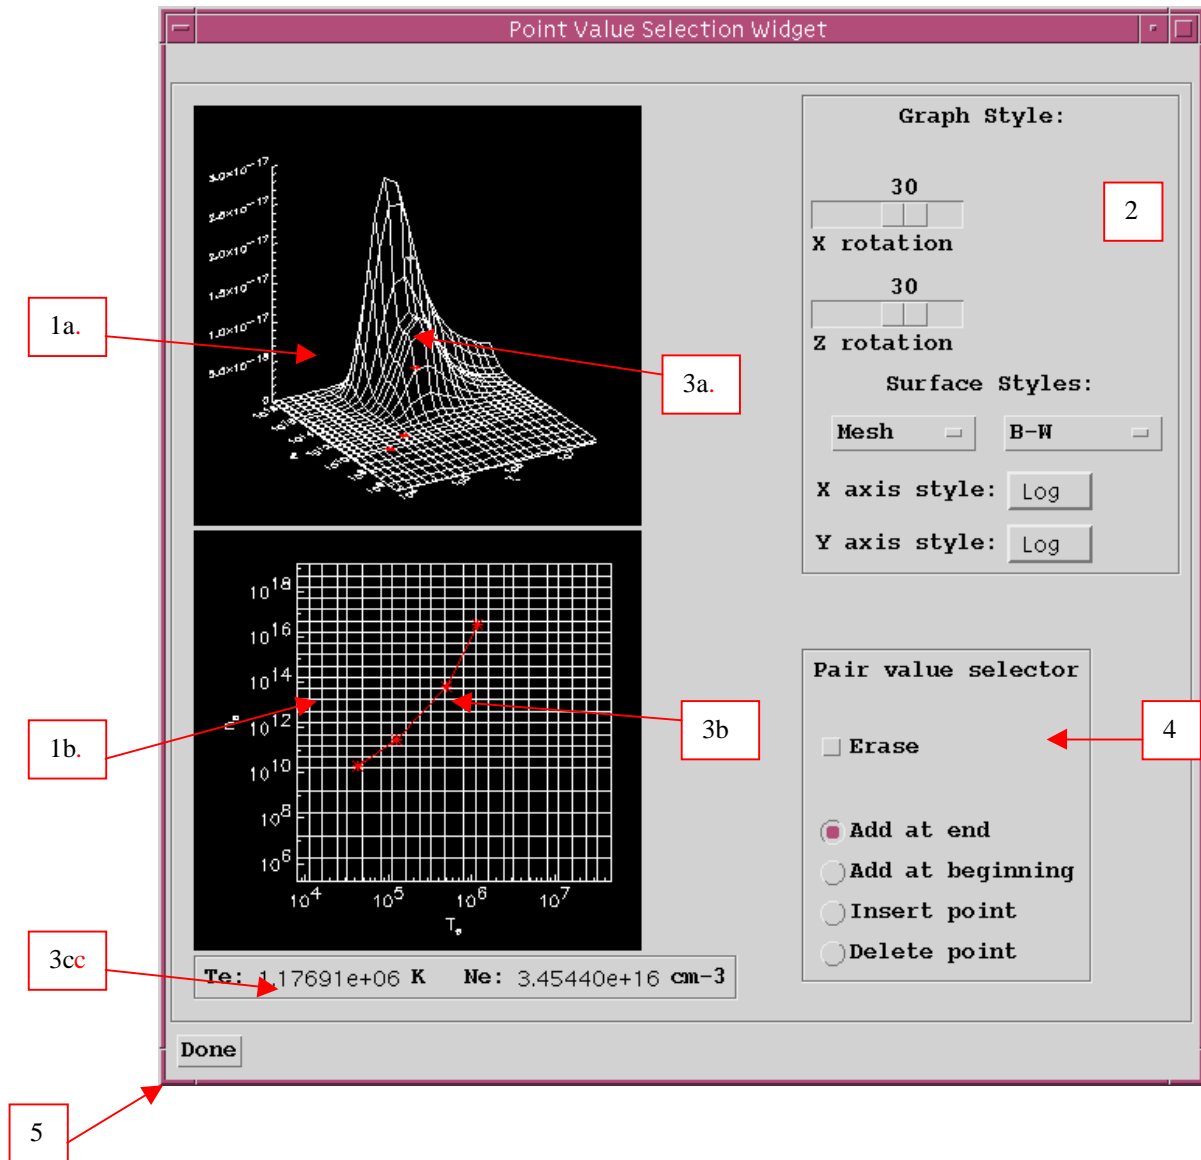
Point Value Selection Widget

$3.0\times10^{-17}$
$2.5\times10^{-17}$
$2.0\times10^{-17}$
$1.5\times10^{-17}$
$1.0\times10^{-17}$
$5.0\times10^{-18}$
0

1a.

3a.

Graph Style:

30

X rotation

30

Z rotation

Surface Styles:

Mesh

B-W

X axis style: Log

Y axis style: Log

2

$10^{18}$
$10^{16}$
$10^{14}$
$10^{12}$
$10^{10}$
$10^{8}$
$10^{6}$
$10^{4}$ $10^{5}$ $10^{6}$ $10^{7}$
$T_e$
$N_e$

1b.

3b

Pair value selector

Erase

4

Add at end

Add at beginning

Insert point

Delete point

3cc

Te: 1.17691e+06 K Ne: 3.45440e+16 cm-3

Done

5